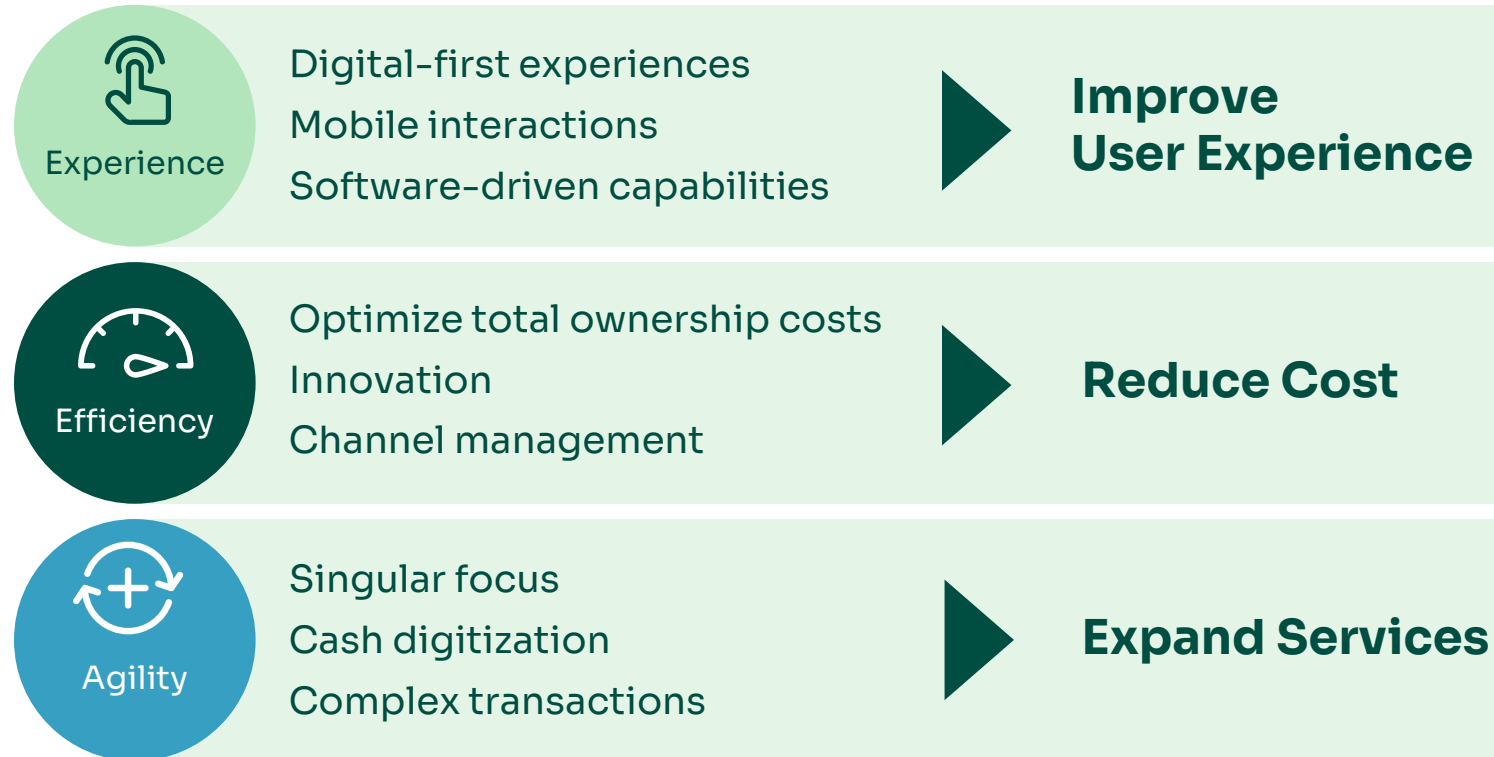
Experience

Digital-first experiences
Mobile interactions
Software-driven capabilities

Improve User Experience

Efficiency

Optimize total ownership costs
Innovation
Channel management

Reduce Cost

Agility

Singular focus
Cash digitization
Complex transactions

Expand Services